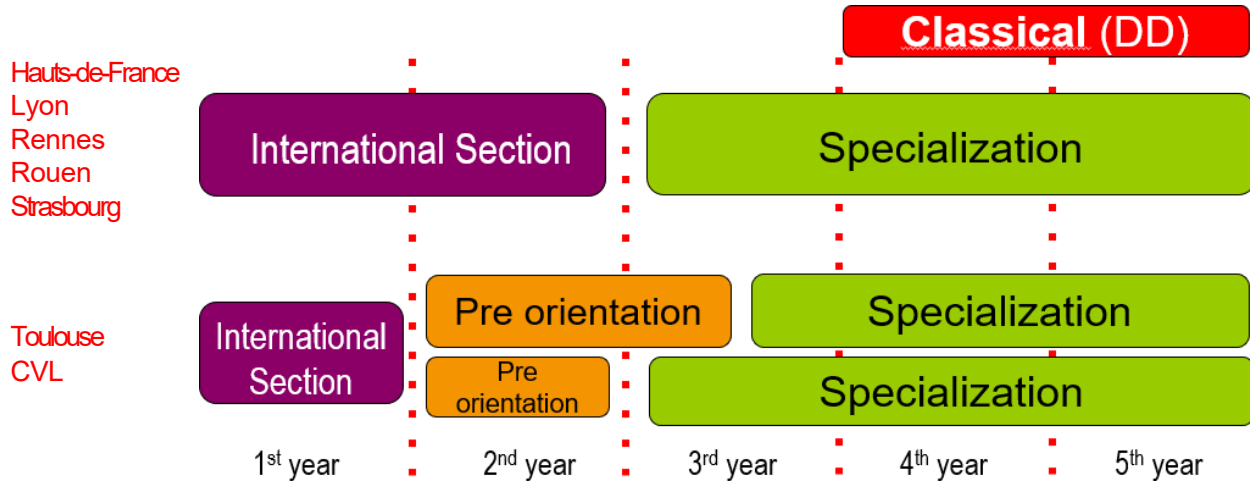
Classical (DD)

Hauts-de-France
Lyon
Rennes
Rouen
Strasbourg

International Section

Specialization

Toulouse
CVL

International Section

Pre orientation

Specialization

Pre orientation

Specialization

1$^{st}$ year
2$^{nd}$ year
3$^{rd}$ year
4$^{th}$ year
5$^{th}$ year